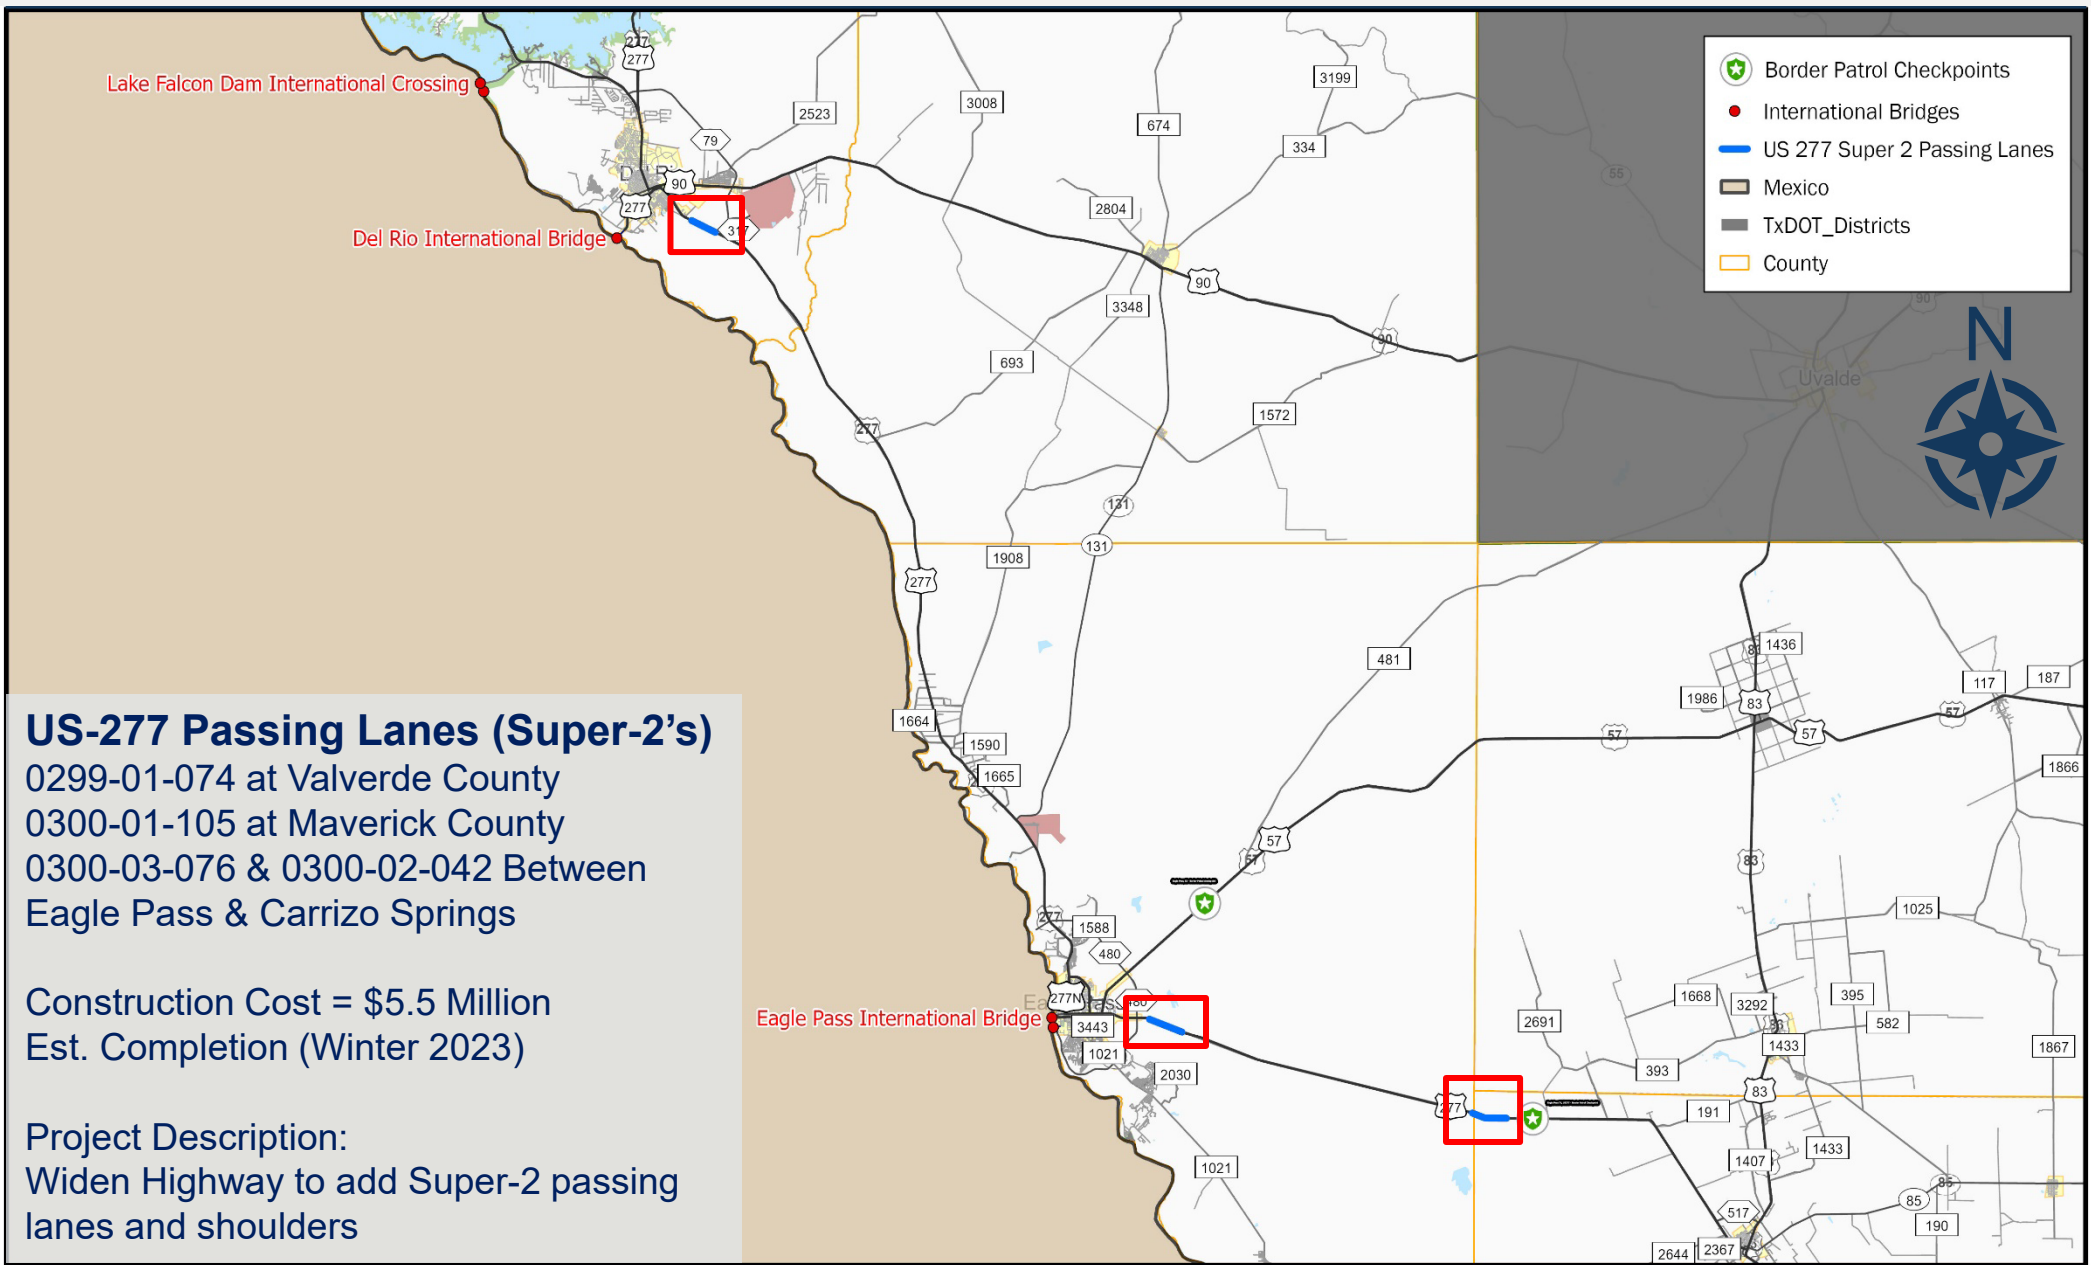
Border Patrol Checkpoints
International Bridges
US 277 Super 2 Passing Lanes
Mexico
TxDOT_Districts
County

N

Lake Falcon Dam International Crossing
Del Rio International Bridge
Eagle Pass International Bridge

277
277
2523
3008
674
3199
334
79
90
277
2804
317
90
3348
90
693
1572
277
131
131
1908
277
481
1436
1986
83
117
187
57
57
57
1866
1664
1590
1665
57
57
83
1025
277
1588
480
277N
3443
1021
2030
2691
1668
3292
395
582
1433
1867
393
83
277
191
1433
1407
1021
85
190
517
2644
2367
Uvalde
55

US-277 Passing Lanes (Super-2's)
0299-01-074 at Valverde County
0300-01-105 at Maverick County
0300-03-076 & 0300-02-042 Between Eagle Pass & Carrizo Springs

Construction Cost = $5.5 Million
Est. Completion (Winter 2023)

Project Description:
Widen Highway to add Super-2 passing lanes and shoulders